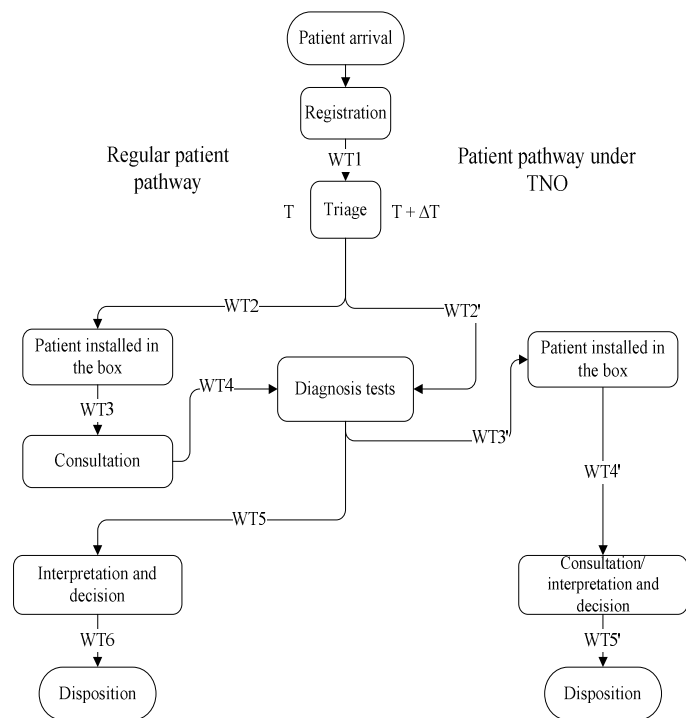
Patient arrival

Registration

WT1

Regular patient pathway

Patient pathway under TNO

T

Triage

T + $\Delta$T

WT2

WT2'

Patient installed in the box

WT3

WT4

Diagnosis tests

Patient installed in the box

Consultation

WT3'

WT4'

WT5

Interpretation and decision

Consultation/ interpretation and decision

WT6

WT5'

Disposition

Disposition